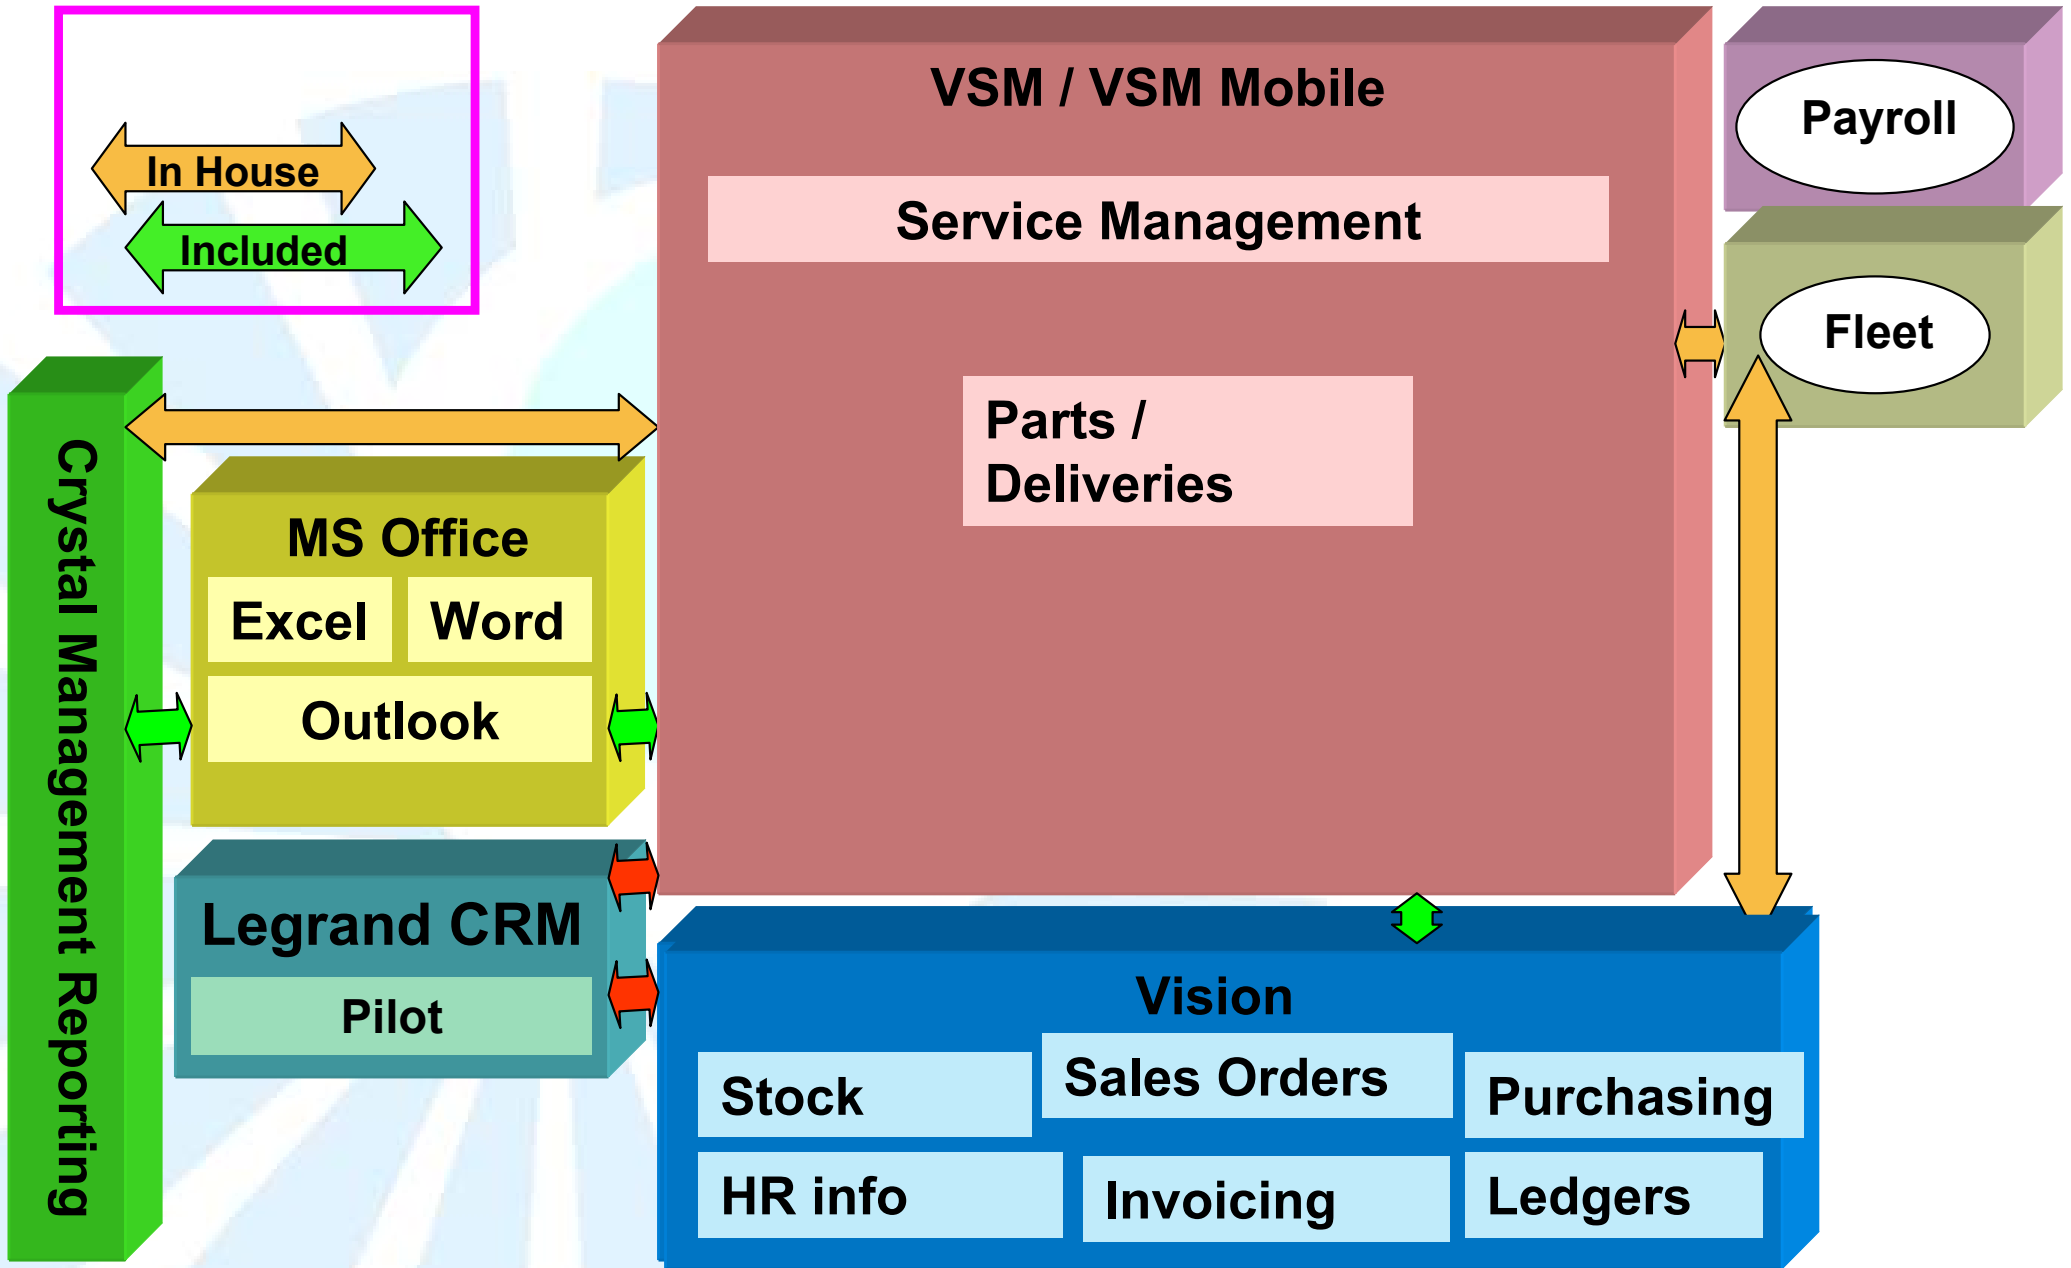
In House
Included

Crystal Management Reporting

MS Office
Excel
Word
Outlook

Legrand CRM
Pilot

VSM / VSM Mobile
Service Management
Parts / Deliveries

Payroll

Fleet

Vision
Stock
Sales Orders
Purchasing
HR info
Invoicing
Ledgers